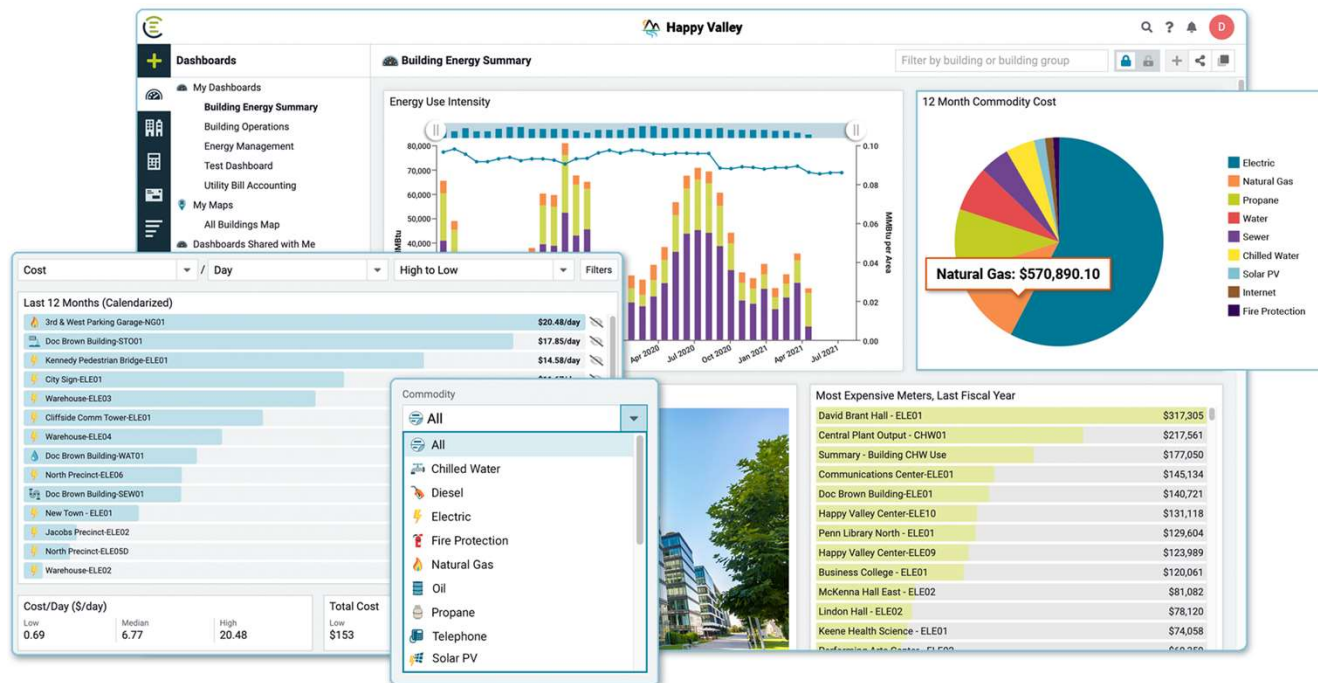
Happy Valley

D

Dashboards

My Dashboards
Building Energy Summary
Building Operations
Energy Management
Test Dashboard
Utility Bill Accounting
My Maps
All Buildings Map
Dashboards Shared with Me

Building Energy Summary

Filter by building or building group

Energy Use Intensity

80,000
70,000
60,000
50,000
40,000
MMBtu

0.10
0.08
0.06
0.04
0.02
0.00
MMBtu per Area

Apr 2020
Jul 2020
Oct 2020
Jan 2021
Apr 2021
Jul 2021

12 Month Commodity Cost

Natural Gas: $570,890.10

Electric
Natural Gas
Propane
Water
Sewer
Chilled Water
Solar PV
Internet
Fire Protection

Cost / Day High to Low Filters

Last 12 Months (Calendarized)

| | |
|---|---|
| 3rd & West Parking Garage-NG01 | $20.48/day |
| Doc Brown Building-STO01 | $17.85/day |
| Kennedy Pedestrian Bridge-ELE01 | $14.58/day |
| City Sign-ELE01 | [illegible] |
| Warehouse-ELE03 | |
| Cliffside Comm Tower-ELE01 | |
| Warehouse-ELE04 | |
| Doc Brown Building-WAT01 | |
| North Precinct-ELE06 | |
| Doc Brown Building-SEW01 | |
| New Town - ELE01 | |
| Jacobs Precinct-ELE02 | |
| North Precinct-ELE05D | |
| Warehouse-ELE02 | |

Cost/Day ($/day)
Low 0.69
Median 6.77
High 20.48

Total Cost
Low $153

Commodity
All
All
Chilled Water
Diesel
Electric
Fire Protection
Natural Gas
Oil
Propane
Telephone
Solar PV

Most Expensive Meters, Last Fiscal Year

| | |
|---|---|
| David Brant Hall - ELE01 | $317,305 |
| Central Plant Output - CHW01 | $217,561 |
| Summary - Building CHW Use | $177,050 |
| Communications Center-ELE01 | $145,134 |
| Doc Brown Building-ELE01 | $140,721 |
| Happy Valley Center-ELE10 | $131,118 |
| Penn Library North - ELE01 | $129,604 |
| Happy Valley Center-ELE09 | $123,989 |
| Business College - ELE01 | $120,061 |
| McKenna Hall East - ELE02 | $81,082 |
| Lindon Hall - ELE02 | $78,120 |
| Keene Health Science - ELE01 | $74,058 |
| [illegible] | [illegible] |